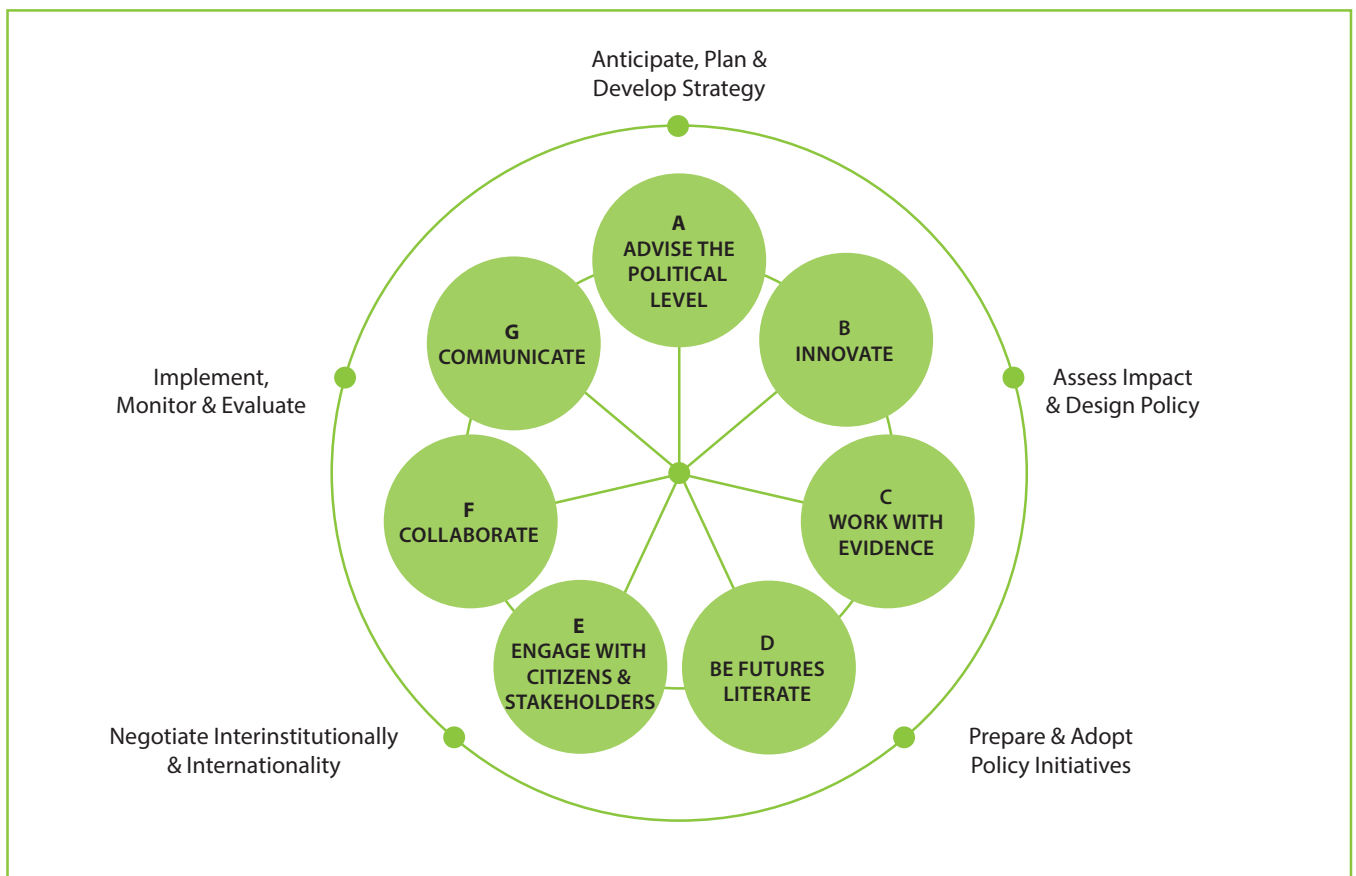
Anticipate, Plan & Develop Strategy

A
ADVISE THE POLITICAL LEVEL

B
INNOVATE

C
WORK WITH EVIDENCE

D
BE FUTURES LITERATE

E
ENGAGE WITH CITIZENS & STAKEHOLDERS

F
COLLABORATE

G
COMMUNICATE

Implement, Monitor & Evaluate

Assess Impact & Design Policy

Negotiate Interinstitutionally & Internationality

Prepare & Adopt Policy Initiatives